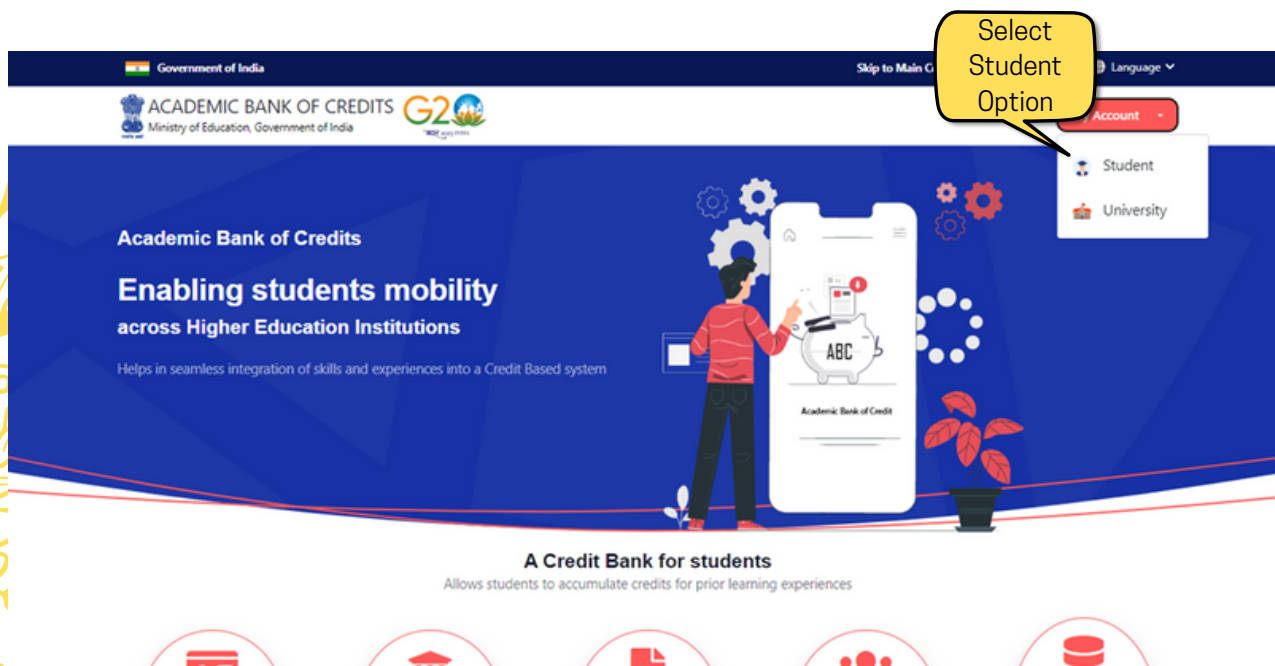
Government of India

Skip to Main C

Language

Select Student Option

ACADEMIC BANK OF CREDITS
Ministry of Education, Government of India

G20

Account

Student

University

Academic Bank of Credits

Enabling students mobility
across Higher Education Institutions

Helps in seamless integration of skills and experiences into a Credit Based system

ABC

Academic Bank of Credit

A Credit Bank for students
Allows students to accumulate credits for prior learning experiences